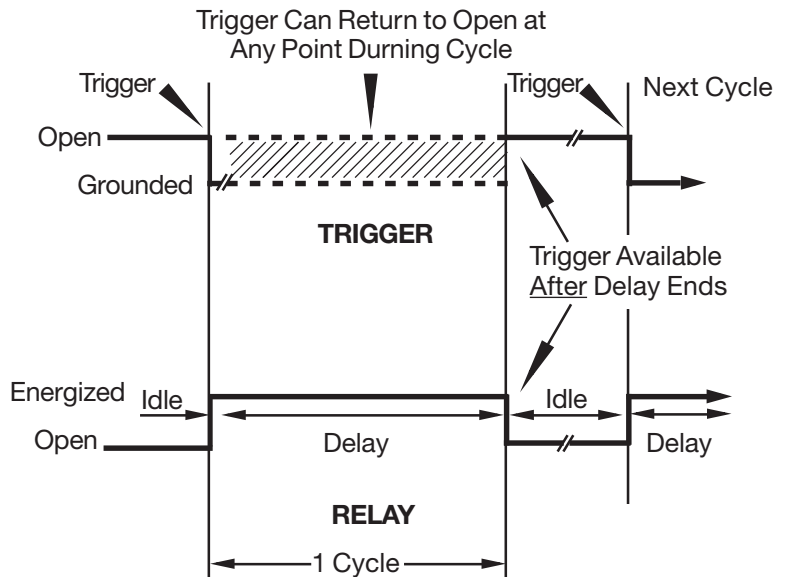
Trigger Can Return to Open at Any Point Durning Cycle

Trigger

Trigger

Next Cycle

Open

Grounded

TRIGGER

Trigger Available After Delay Ends

Energized

Idle

Idle

Open

Delay

Delay

RELAY

1 Cycle